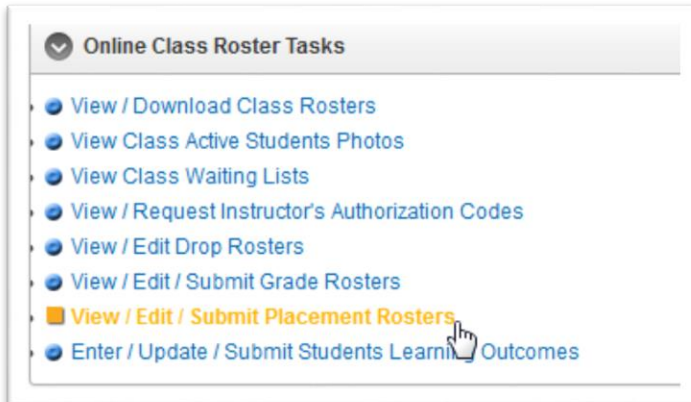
Online Class Roster Tasks

View / Download Class Rosters
View Class Active Students Photos
View Class Waiting Lists
View / Request Instructor's Authorization Codes
View / Edit Drop Rosters
View / Edit / Submit Grade Rosters
View / Edit / Submit Placement Rosters
Enter / Update / Submit Students Learning Outcomes